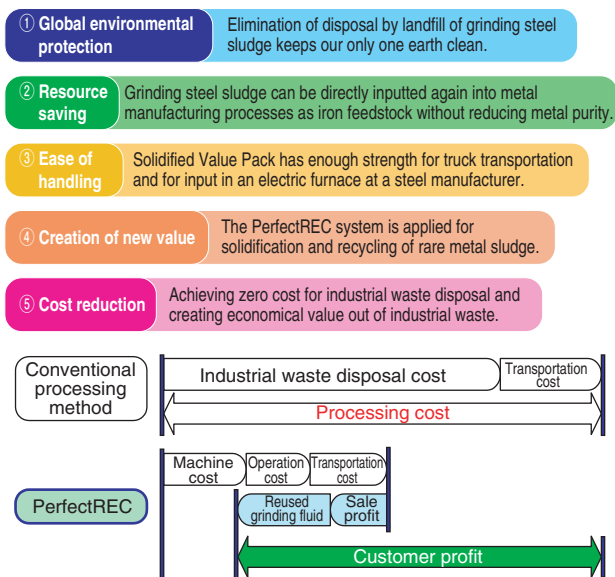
① Global environmental protection
Elimination of disposal by landfill of grinding steel sludge keeps our only one earth clean.

② Resource saving
Grinding steel sludge can be directly inputted again into metal manufacturing processes as iron feedstock without reducing metal purity.

③ Ease of handling
Solidified Value Pack has enough strength for truck transportation and for input in an electric furnace at a steel manufacturer.

④ Creation of new value
The PerfectREC system is applied for solidification and recycling of rare metal sludge.

⑤ Cost reduction
Achieving zero cost for industrial waste disposal and creating economical value out of industrial waste.

Conventional processing method
Industrial waste disposal cost
Transportation cost
Processing cost

PerfectREC
Machine cost
Operation cost
Transportation cost
Reused grinding fluid
Sale profit
Customer profit